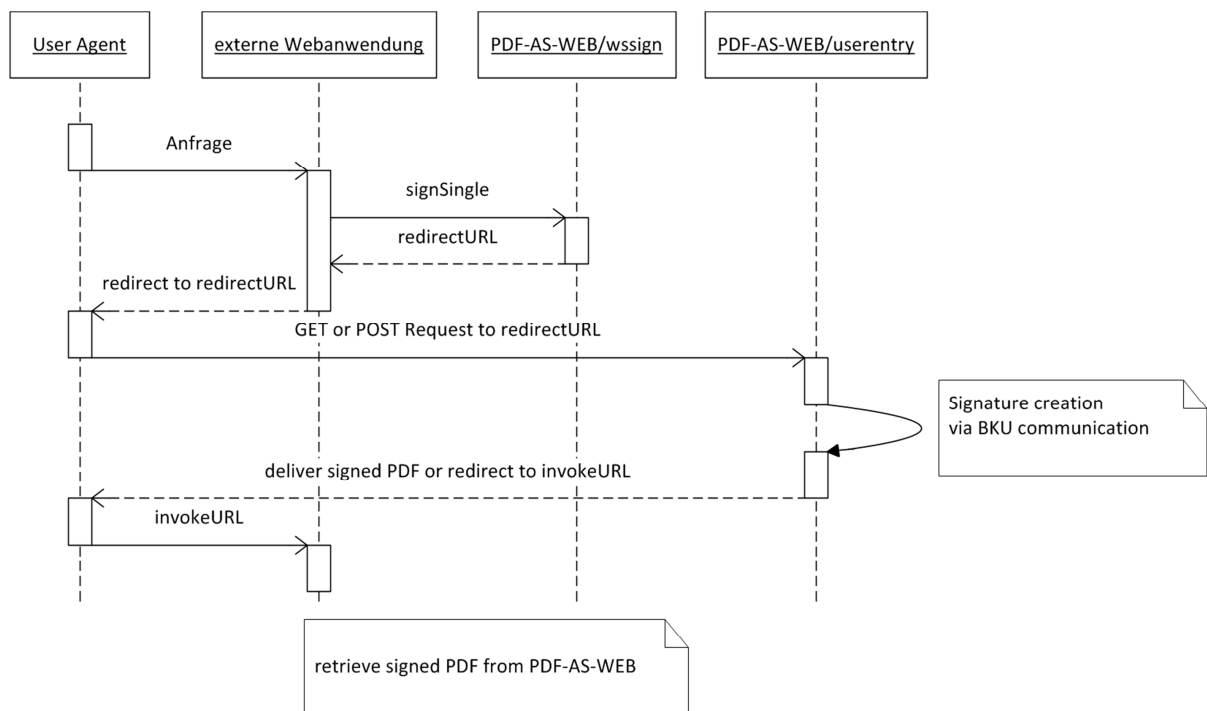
User Agent

externe Webanwendung

PDF-AS-WEB/wssign

PDF-AS-WEB/userentry

Anfrage

signSingle

redirectURL

redirect to redirectURL

GET or POST Request to redirectURL

Signature creation via BKU communication

deliver signed PDF or redirect to invokeURL

invokeURL

retrieve signed PDF from PDF-AS-WEB